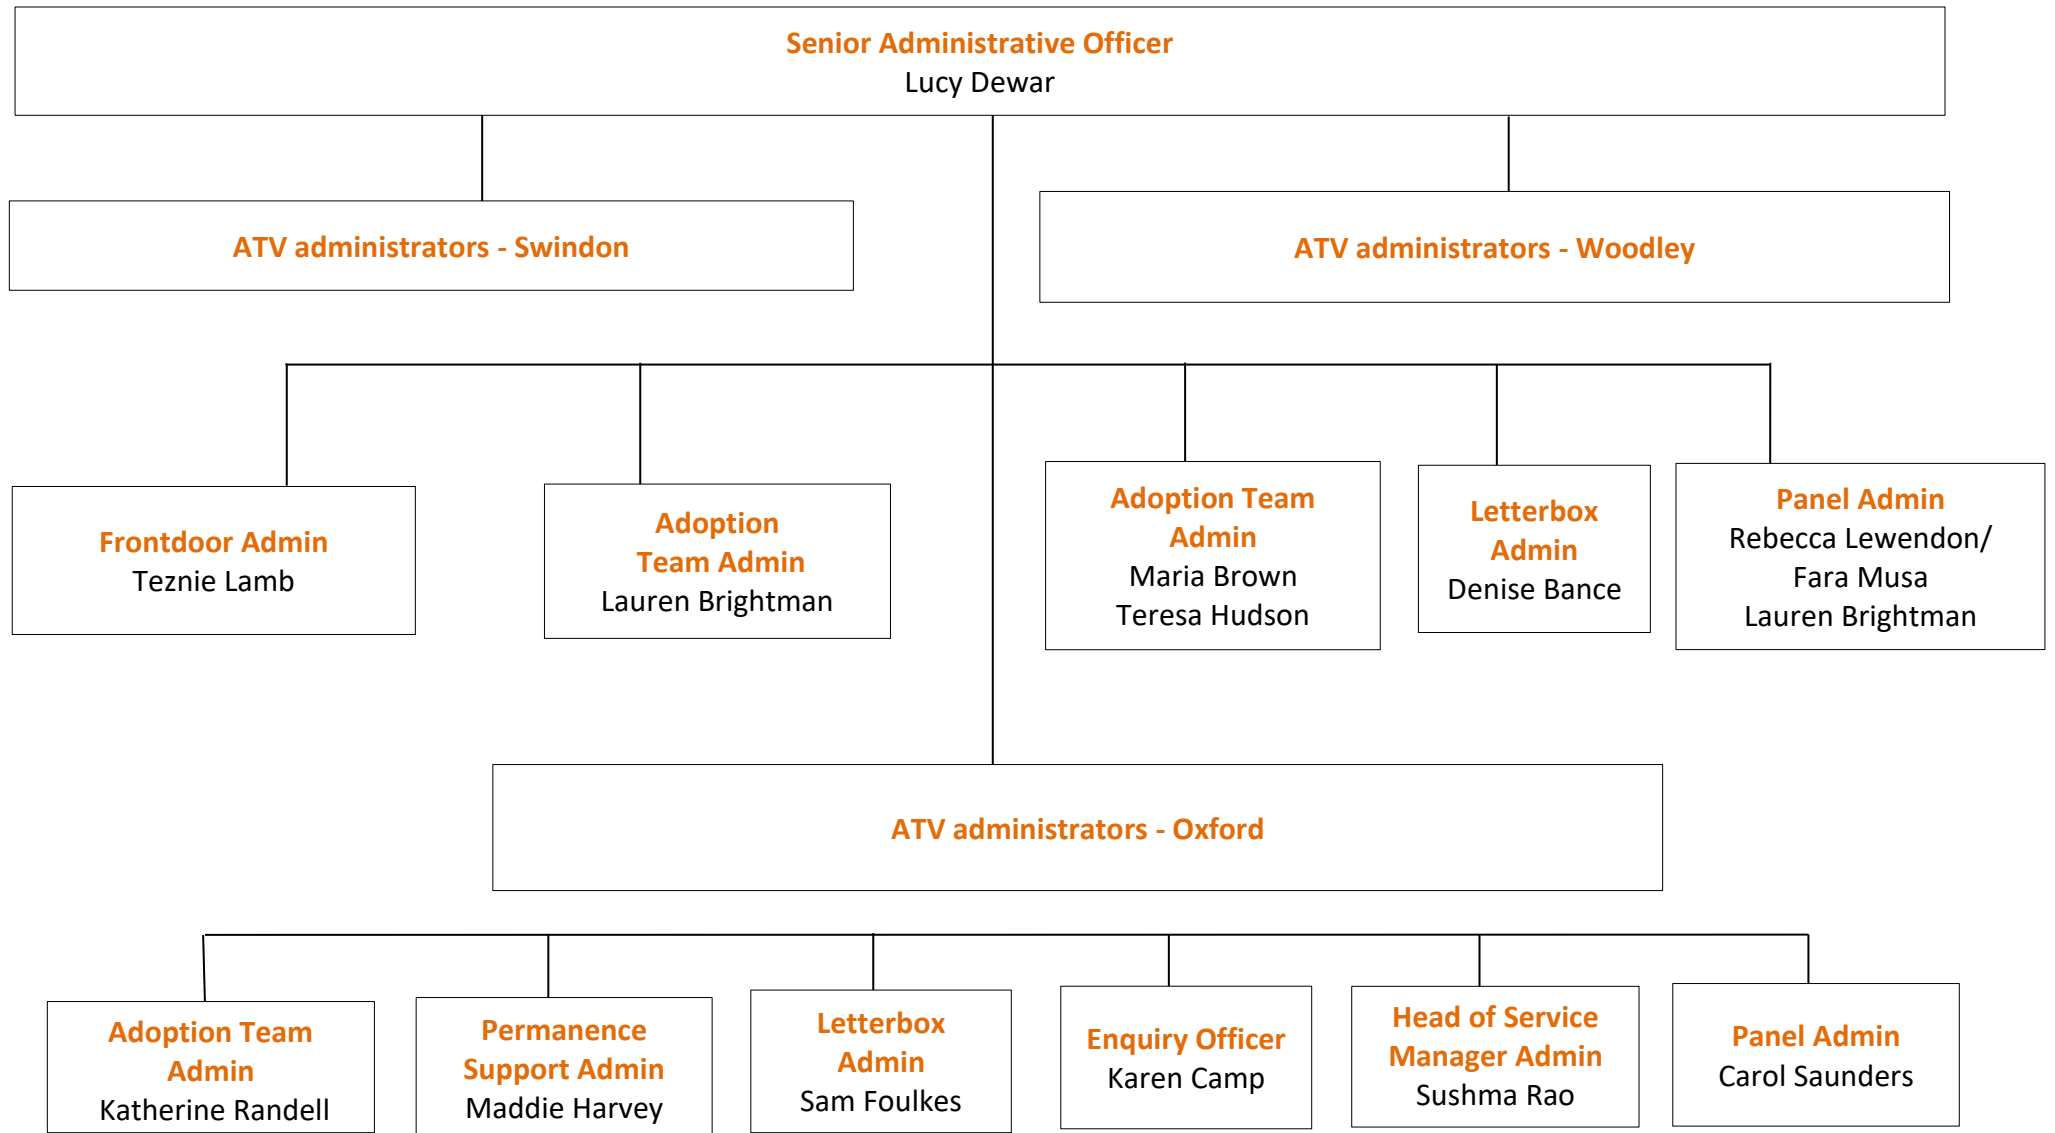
Senior Administrative Officer
Lucy Dewar

ATV administrators - Swindon

ATV administrators - Woodley

Frontdoor Admin
Teznie Lamb

Adoption Team Admin
Lauren Brightman

Adoption Team Admin
Maria Brown
Teresa Hudson

Letterbox Admin
Denise Bance

Panel Admin
Rebecca Lewendon/
Fara Musa
Lauren Brightman

ATV administrators - Oxford

Adoption Team Admin
Katherine Randell

Permanence Support Admin
Maddie Harvey

Letterbox Admin
Sam Foulkes

Enquiry Officer
Karen Camp

Head of Service Manager Admin
Sushma Rao

Panel Admin
Carol Saunders